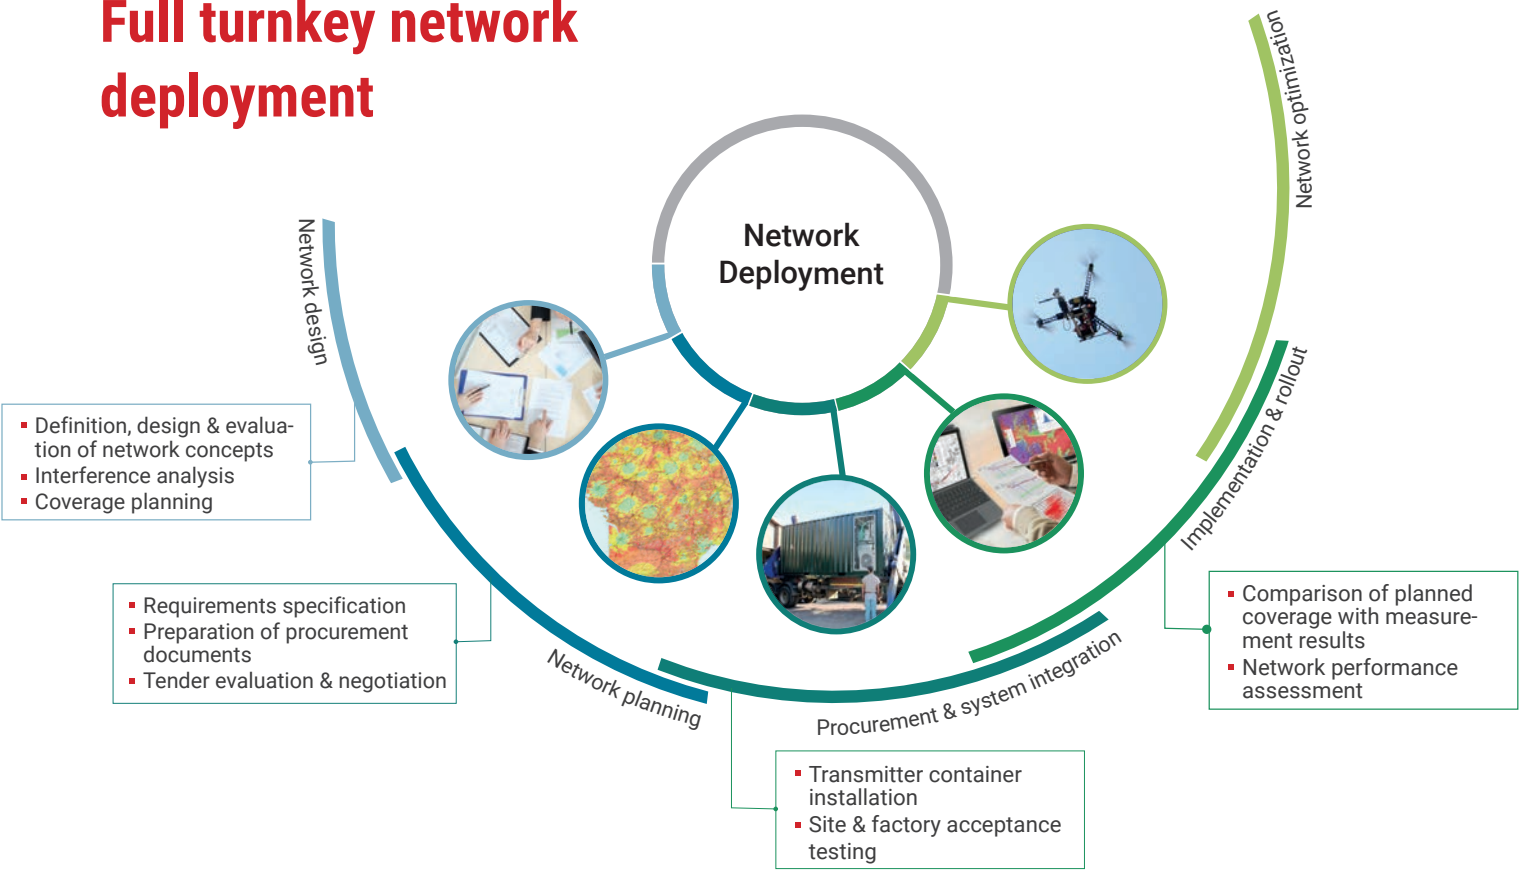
Full turnkey network deployment

Network Deployment

Network optimization

Network design

- Definition, design & evaluation of network concepts
- Interference analysis
- Coverage planning

Implementation & rollout

- Requirements specification
- Preparation of procurement documents
- Tender evaluation & negotiation

Network planning

Procurement & system integration

- Comparison of planned coverage with measurement results
- Network performance assessment

- Transmitter container installation
- Site & factory acceptance testing